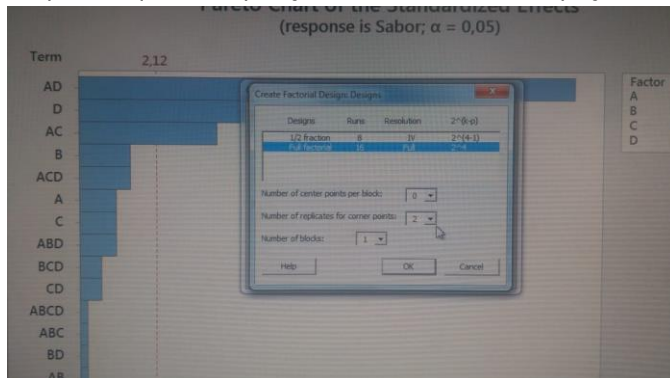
Pareto Chart of the Standardized Effects
(response is Sabor; α = 0,05)

Term

2,12

AD
D
AC
B
ACD
A
C
ABD
BCD
CD
ABCD
ABC
BD
AB

Factor
A
B
C
D

Create Factorial Design: Designs

| Designs | Runs | Resolution | $2^{(k-p)}$ |
|---|---|---|---|
| 1/2 fraction | 8 | IV | $2^{(4-1)}$ |
| Full factorial | 16 | Full | $2^{4}$ |

Number of center points per block: 0

Number of replicates for corner points: 2

Number of blocks: 1

Help

OK

Cancel